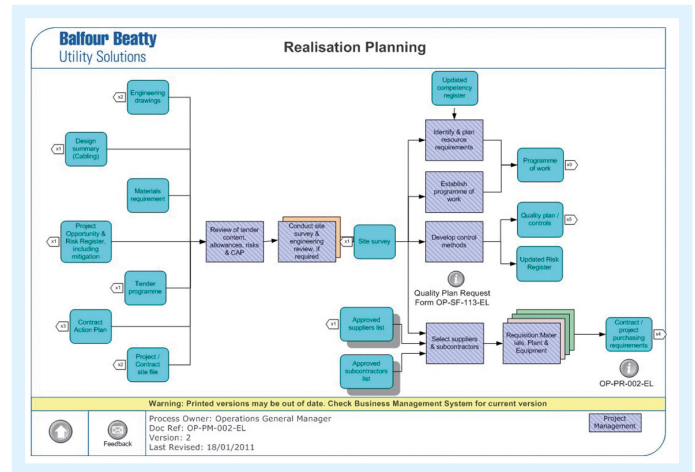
Balfour Beatty
Utility Solutions

Realisation Planning

x2 Engineering drawings

x1 Design summary (Cabling)

Materials requirement

x1 Project Opportunity & Risk Register, including mitigation

x1 Tender programme

x3 Contract Action Plan

x2 Project / Contract site file

Review of tender content, allowances, risks & CAP

Conduct site survey & engineering review, if required

x1 Site survey

Updated competency register

Identify & plan resource requirements

Establish programme of work

Programme of work x9

Develop control methods

Quality plan / controls x5

Updated Risk Register

Quality Plan Request Form OP-SF-113-EL

x1 Approved suppliers list

Approved subcontractors list

Select suppliers & subcontractors

Requisition Materials, Plant & Equipment

Contract / project purchasing requirements x4

OP-PR-002-EL

Warning: Printed versions may be out of date. Check Business Management System for current version

Feedback

Process Owner: Operations General Manager
Doc Ref: OP-PM-002-EL
Version: 2
Last Revised: 18/01/2011

Project Management